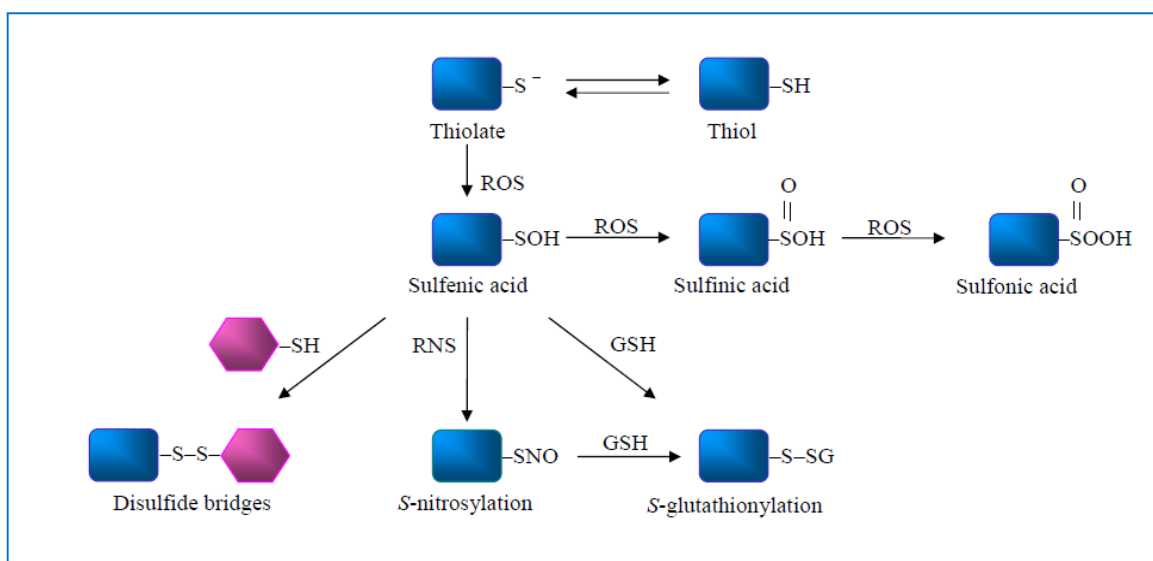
–S⁻

–SH

Thiolate

Thiol

ROS

–SOH

ROS

O
||
–SOH

ROS

O
||
–SOOH

Sulfenic acid

Sulfinic acid

Sulfonic acid

–SH

RNS

GSH

–S–S–

–SNO

GSH

–S–SG

Disulfide bridges

S-nitrosylation

S-glutathionylation